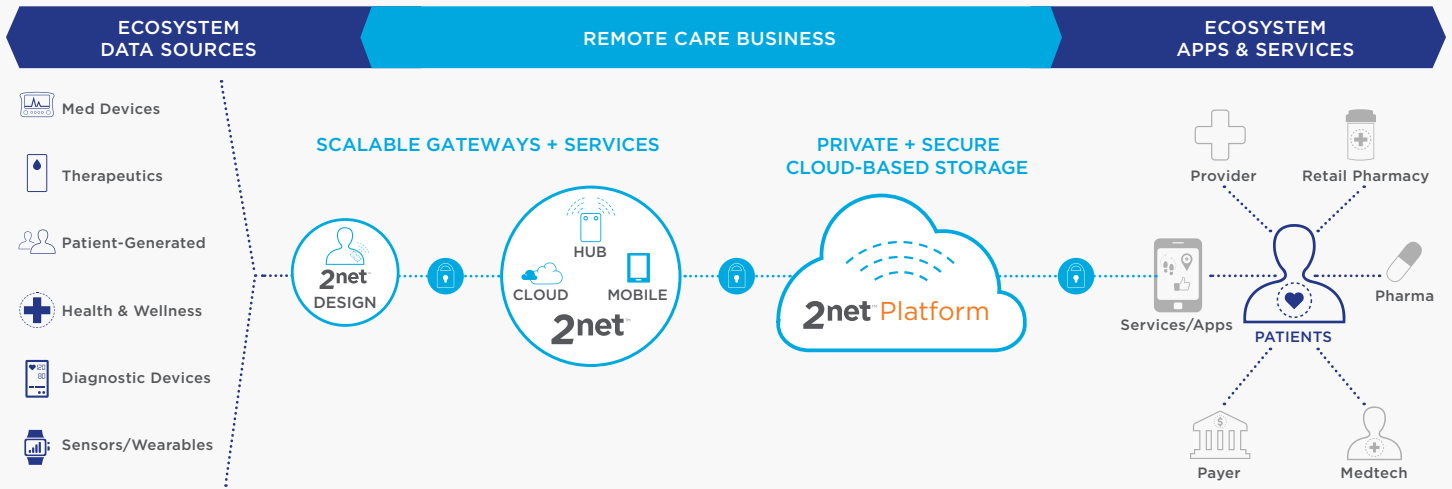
ECOSYSTEM DATA SOURCES

REMOTE CARE BUSINESS

ECOSYSTEM APPS & SERVICES

Med Devices

Therapeutics

Patient-Generated

Health & Wellness

Diagnostic Devices

Sensors/Wearables

SCALABLE GATEWAYS + SERVICES

2net DESIGN

HUB

CLOUD

MOBILE

2net

PRIVATE + SECURE CLOUD-BASED STORAGE

2net Platform

Provider

Retail Pharmacy

Services/Apps

PATIENTS

Pharma

Payer

Medtech